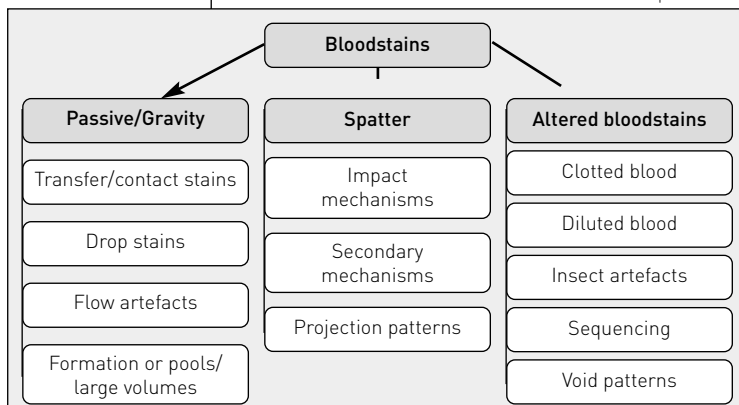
Bloodstains

Passive/Gravity

Transfer/contact stains

Drop stains

Flow artefacts

Formation or pools/ large volumes

Spatter

Impact mechanisms

Secondary mechanisms

Projection patterns

Altered bloodstains

Clotted blood

Diluted blood

Insect artefacts

Sequencing

Void patterns